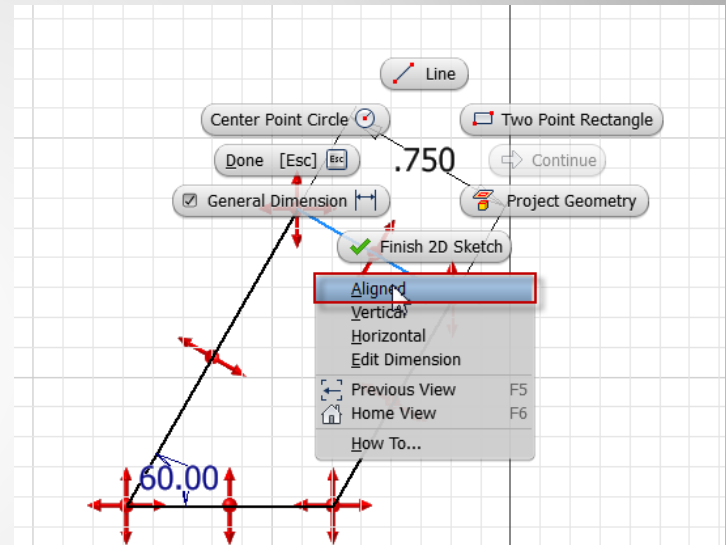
Line
Center Point Circle
Two Point Rectangle
Done [Esc]
.750
Continue
General Dimension
Project Geometry
Finish 2D Sketch
Aligned
Vertical
Horizontal
Edit Dimension
Previous View F5
Home View F6
How To...
60.00